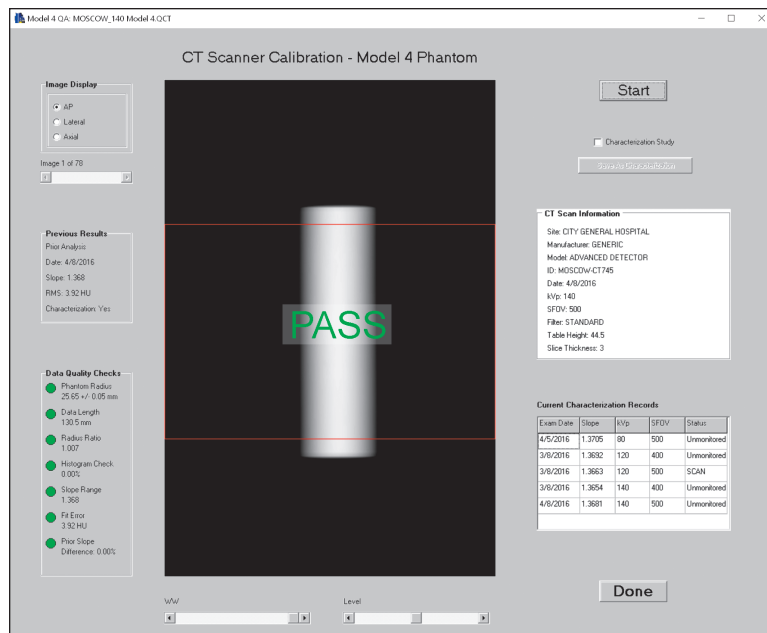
Model 4 QA: MOSCOW_140 Model 4.QCT

CT Scanner Calibration - Model 4 Phantom

Image Display
AP
Lateral
Axial

Image 1 of 78

Previous Results
Prior Analysis:
Date: 4/8/2016
Slope: 1.368
RMS: 3.92 HU
Characterization: Yes

Data Quality Checks
Phantom Radius 25.65 +/- 0.05 mm
Data Length 130.5 mm
Radius Ratio 1.007
Histogram Check 0.00%
Slope Range 1.368
Fit Error 3.92 HU
Prior Slope Difference: 0.00%

PASS

WW

Level

Start

Characterization Study

Save As Characterization

CT Scan Information
Site: CITY GENERAL HOSPITAL
Manufacturer: GENERIC
Model: ADVANCED DETECTOR
ID: MOSCOW-CT745
Date: 4/8/2016
kVp: 140
SFOV: 500
Filter: STANDARD
Table Height: 44.5
Slice Thickness: 3

Current Characterization Records

| Exam Date | Slope | kVp | SFOV | Status |
|---|---|---|---|---|
| 4/5/2016 | 1.3705 | 80 | 500 | Unmonitored |
| 3/8/2016 | 1.3692 | 120 | 400 | Unmonitored |
| 3/8/2016 | 1.3663 | 120 | 500 | SCAN |
| 3/8/2016 | 1.3654 | 140 | 400 | Unmonitored |
| 4/8/2016 | 1.3681 | 140 | 500 | Unmonitored |

Done